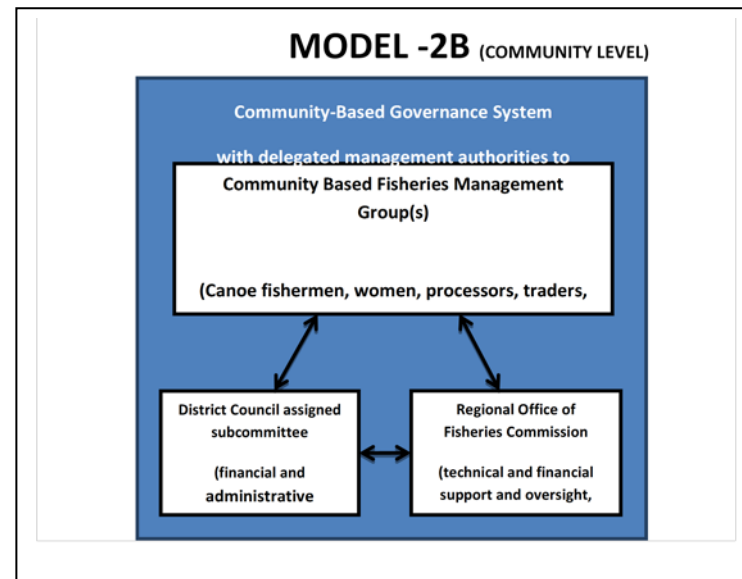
MODEL -2B (COMMUNITY LEVEL)

Community-Based Governance System

with delegated management authorities to

Community Based Fisheries Management Group(s)

(Canoe fishermen, women, processors, traders,

District Council assigned subcommittee

(financial and administrative

Regional Office of Fisheries Commission

(technical and financial support and oversight,